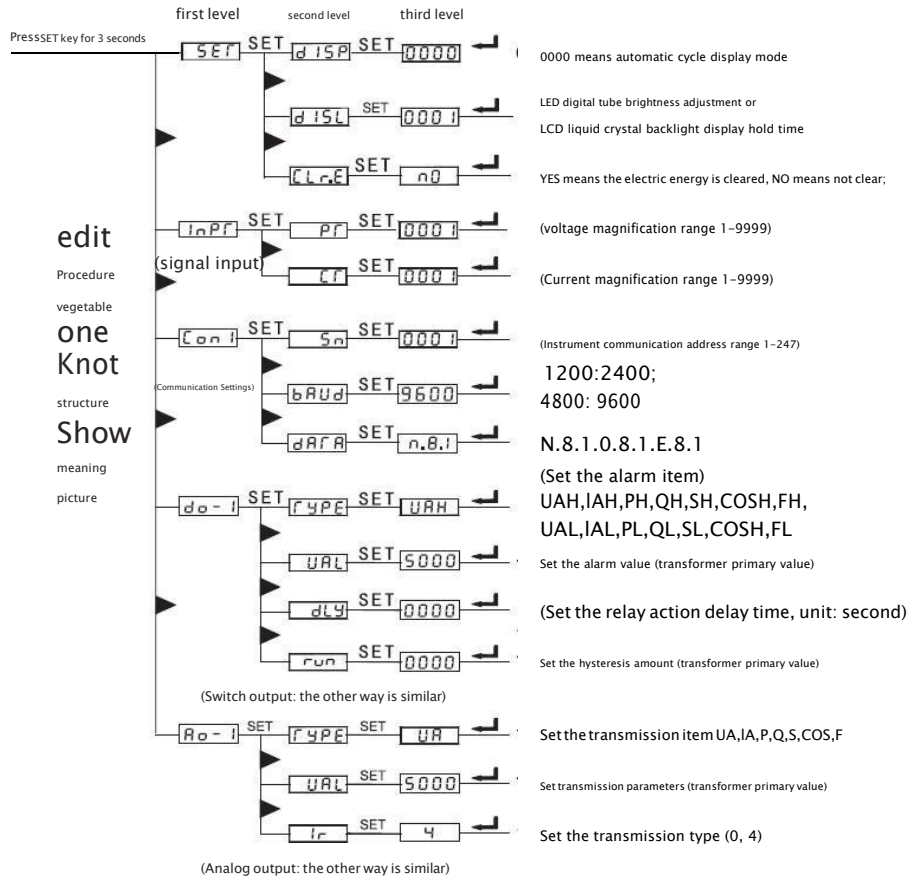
first level second level third level

PressSET key for 3 seconds

SET SET dISP SET 0000

0000 means automatic cycle display mode

dISL SET 0001

LED digital tube brightness adjustment or
LCD liquid crystal backlight display hold time

CLr.E SET n0

YES means the electric energy is cleared, NO means not clear;

InPT SET PT SET 0001

(voltage magnification range 1-9999)

(signal input)

CT SET 0001

(Current magnification range 1-9999)

edit

Procedure

vegetable

one

Knot

structure

Show

meaning

picture

Con1 SET Sn SET 0001

(Instrument communication address range 1-247)

(Communication Settings)

bAUd SET 9600

1200:2400;
4800: 9600

dATA SET n.8.1

N.8.1.0.8.1.E.8.1

(Set the alarm item)

do-1 SET TYPE SET UAH

UAH,IAH,PH,QH,SH,COSH,FH,
UAL,IAL,PL,QL,SL,COSH,FL

UAL SET 5000

Set the alarm value (transformer primary value)

dLY SET 0000

(Set the relay action delay time, unit: second)

run SET 0000

Set the hysteresis amount (transformer primary value)

(Switch output: the other way is similar)

Ao-1 SET TYPE SET UA

Set the transmission item UA,IA,P,Q,S,COS,F

UAL SET 5000

Set transmission parameters (transformer primary value)

Ir SET 4

Set the transmission type (0, 4)

(Analog output: the other way is similar)